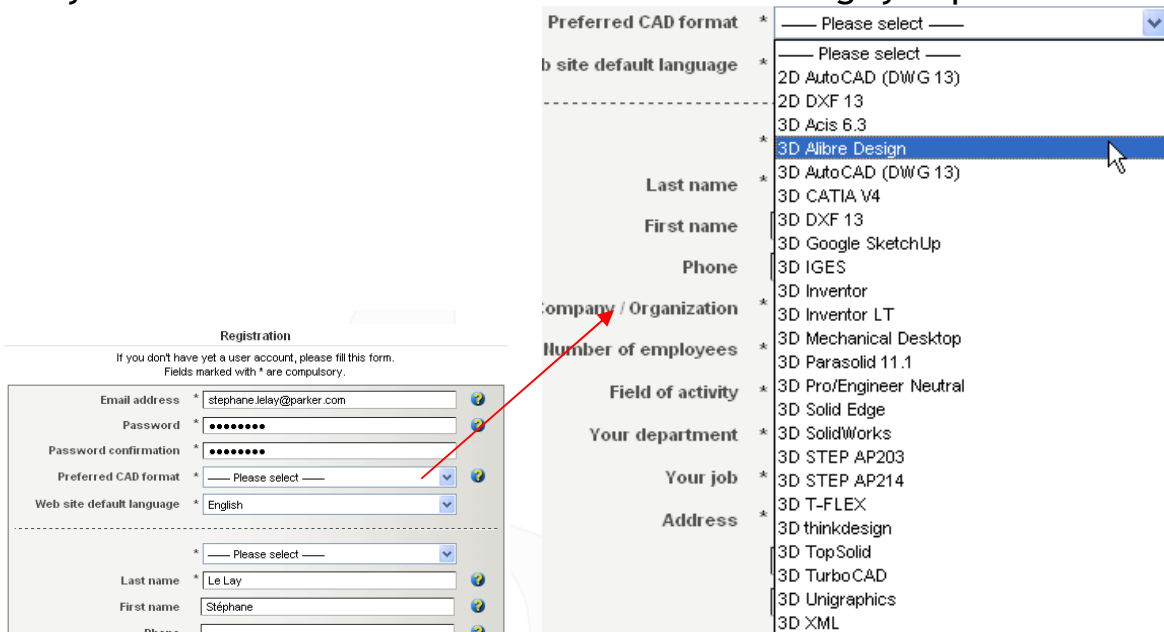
Registration

If you don't have yet a user account, please fill this form.
Fields marked with * are compulsory.

Email address * stephane.lelay@parker.com
Password * ••••••••
Password confirmation * ••••••••
Preferred CAD format * —— Please select ——
Web site default language * English

* —— Please select ——
Last name * Le Lay
First name Stéphane
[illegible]

Preferred CAD format * —— Please select ——
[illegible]b site default language *
*
Last name *
First name
Phone
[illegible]ompany / Organization *
Number of employees *
Field of activity *
Your department *
Your job *
Address *

—— Please select ——
2D AutoCAD (DWG 13)
2D DXF 13
3D Acis 6.3
3D Alibre Design
3D AutoCAD (DWG 13)
3D CATIA V4
3D DXF 13
3D Google SketchUp
3D IGES
3D Inventor
3D Inventor LT
3D Mechanical Desktop
3D Parasolid 11.1
3D Pro/Engineer Neutral
3D Solid Edge
3D SolidWorks
3D STEP AP203
3D STEP AP214
3D T-FLEX
3D thinkdesign
3D TopSolid
3D TurboCAD
3D Unigraphics
3D XML